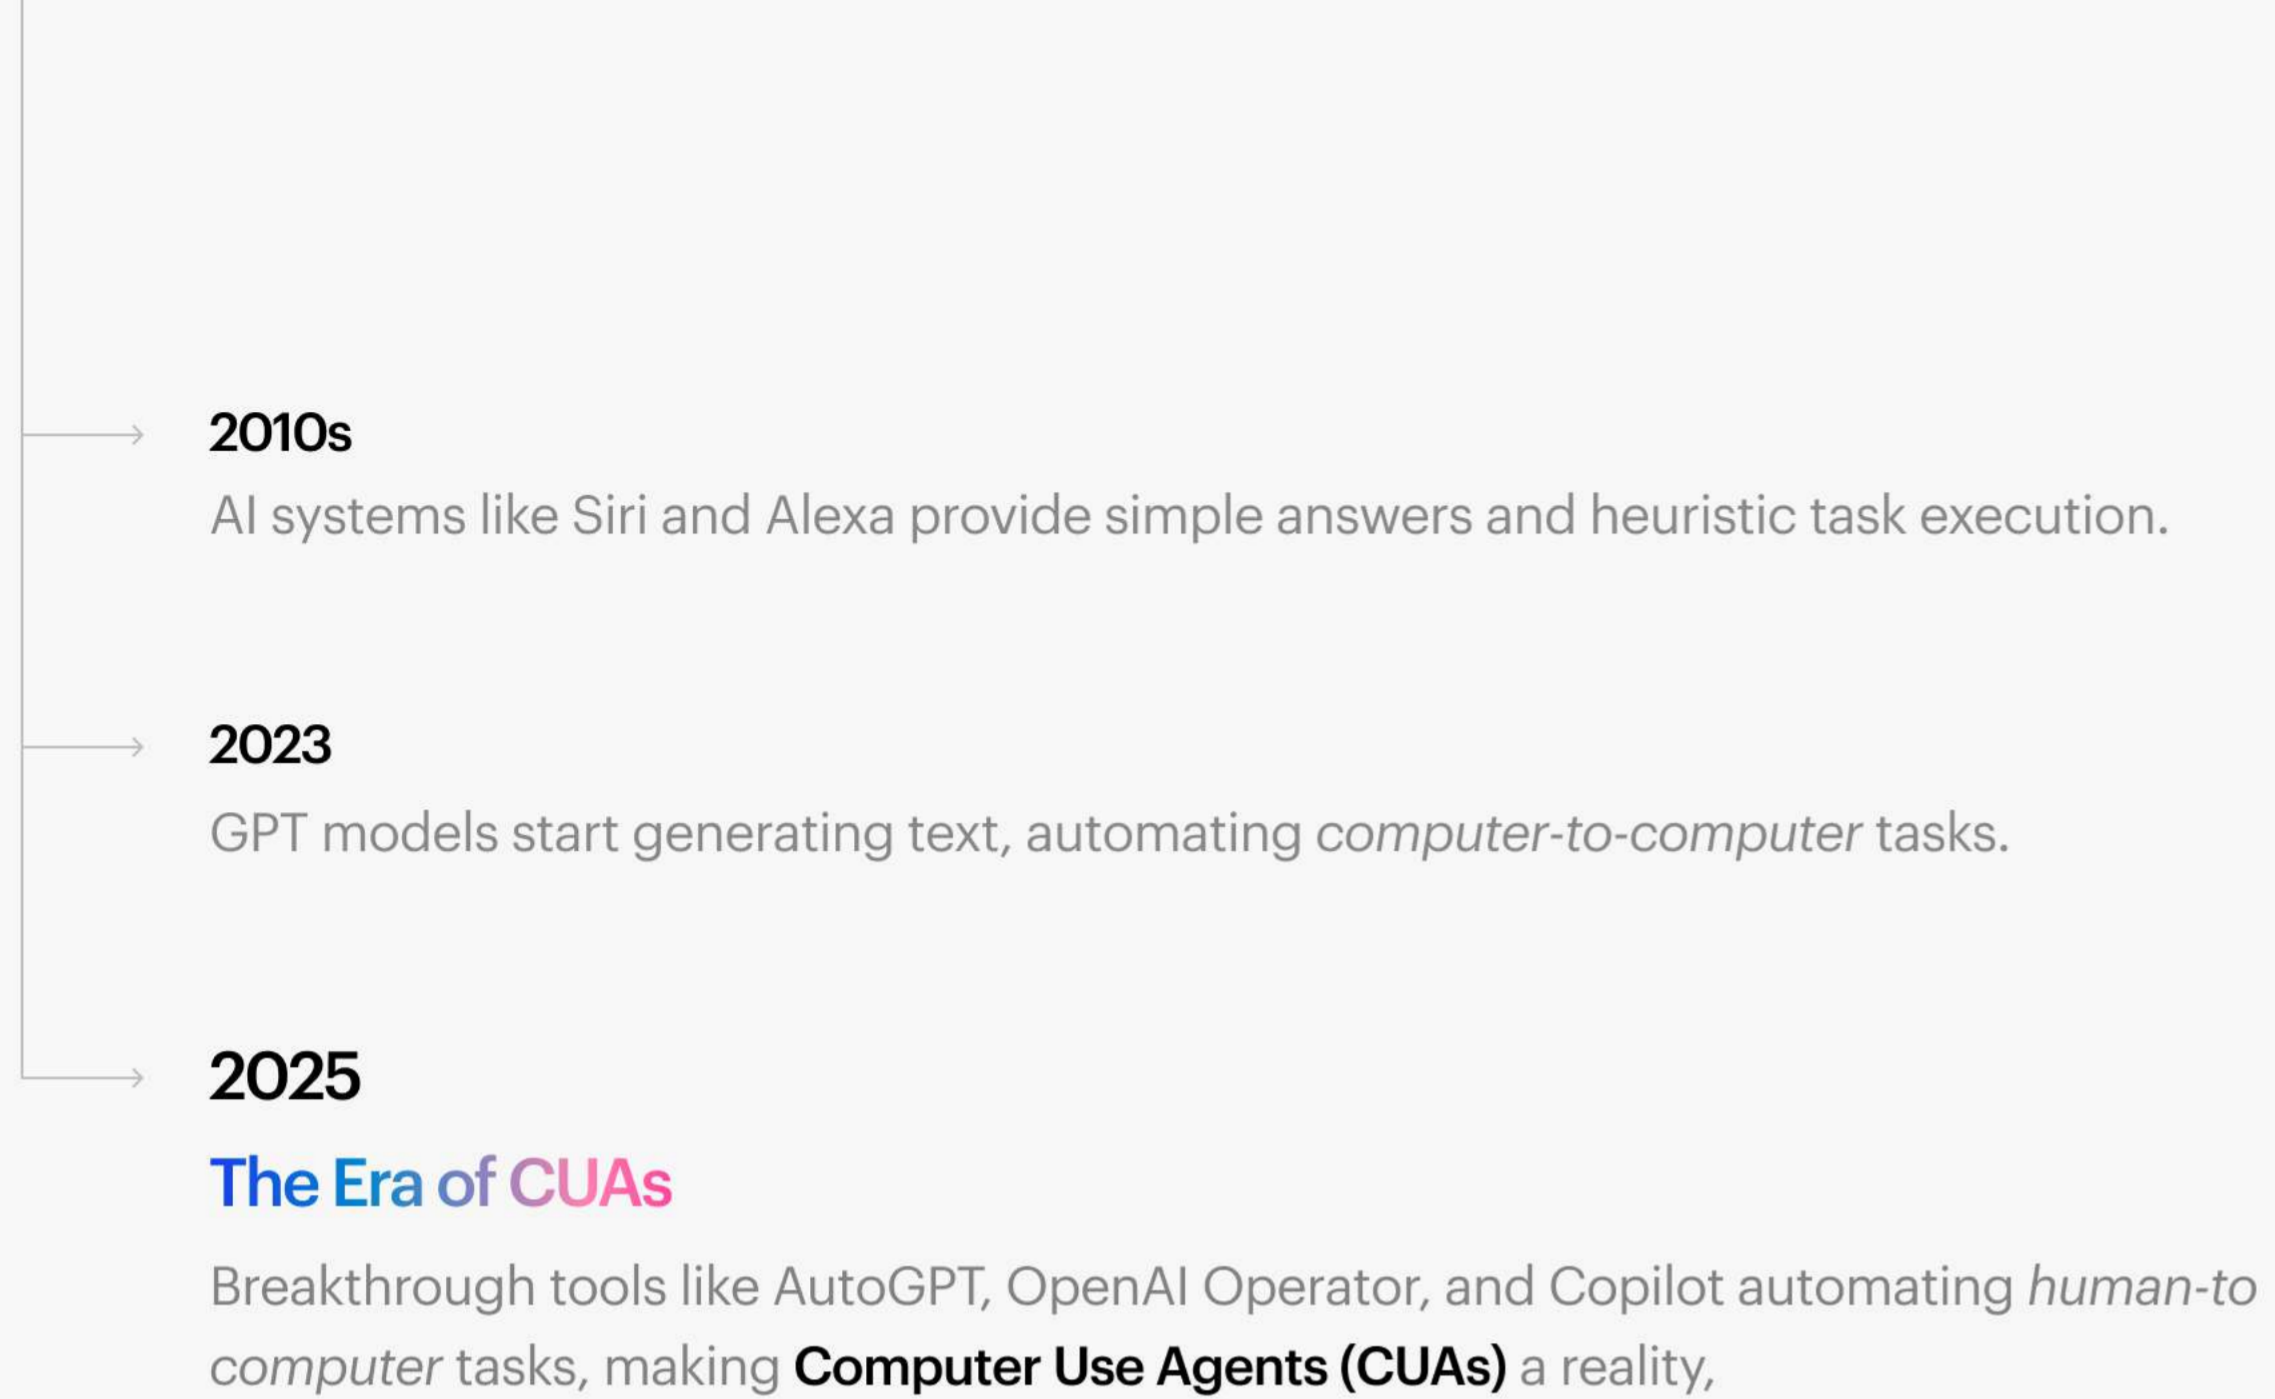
2010s

AI systems like Siri and Alexa provide simple answers and heuristic task execution.

2023

GPT models start generating text, automating computer-to-computer tasks.

2025

The Era of CUAs

Breakthrough tools like AutoGPT, OpenAI Operator, and Copilot automating human-to computer tasks, making Computer Use Agents (CUAs) a reality,